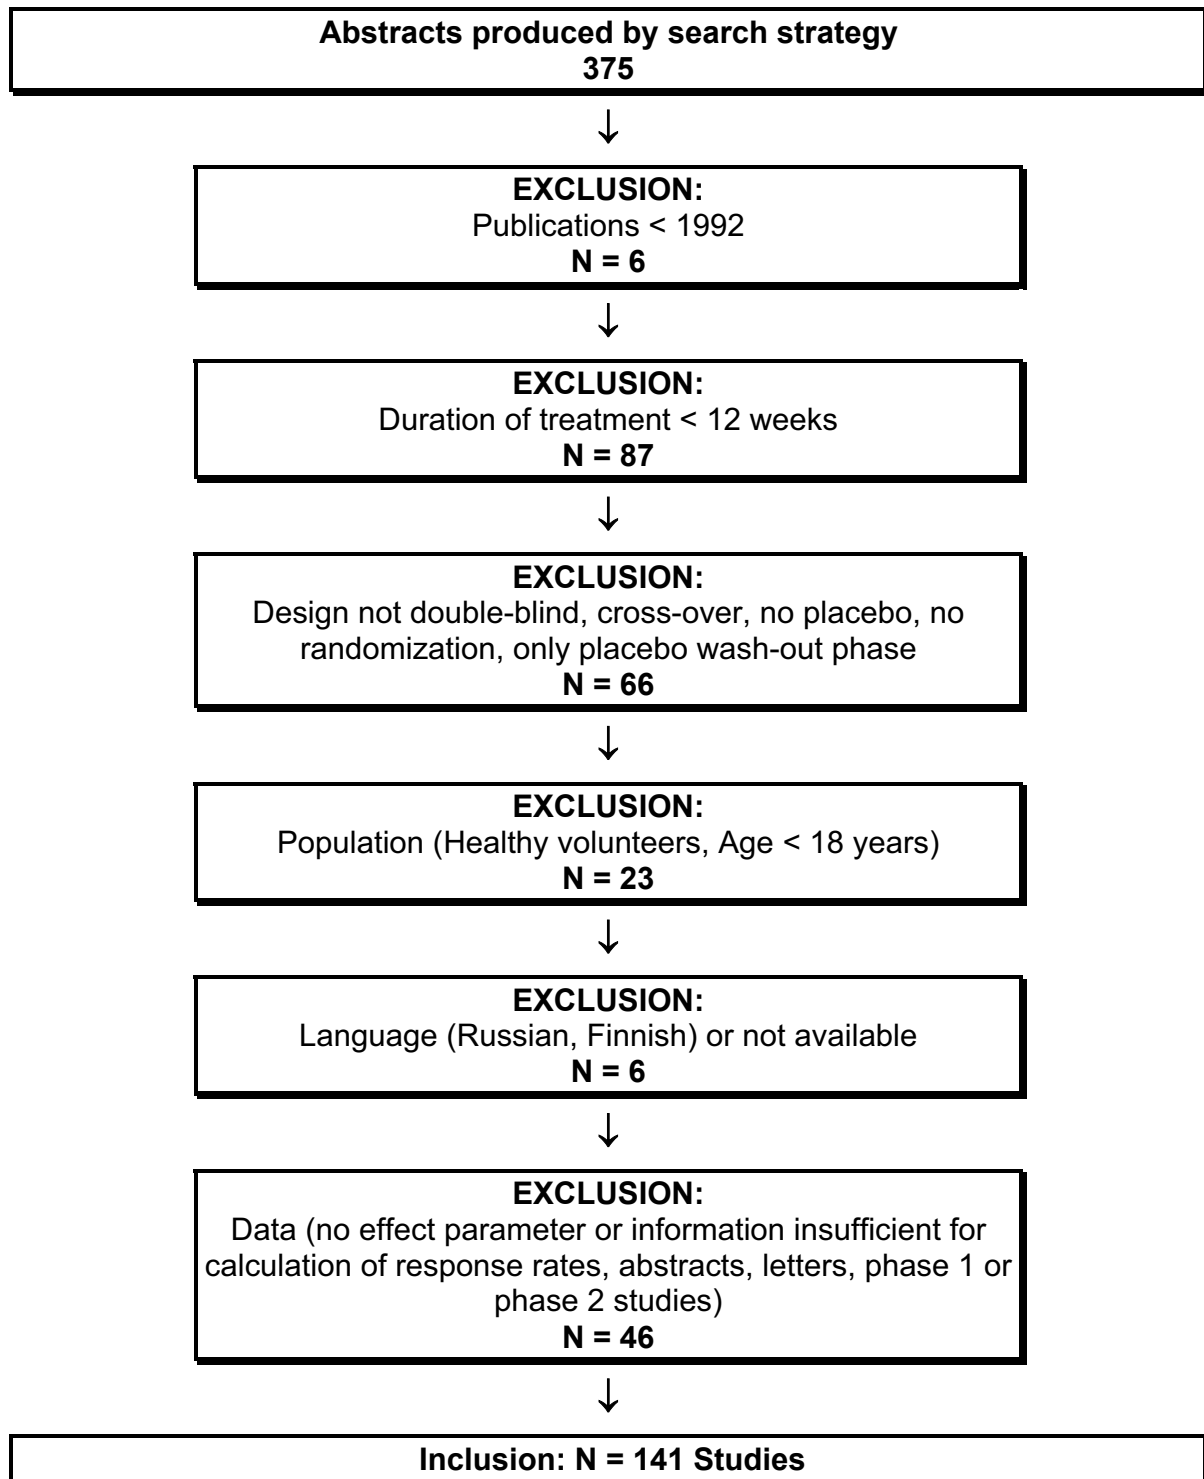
Abstracts produced by search strategy
375

↓

EXCLUSION:
Publications < 1992
N = 6

↓

EXCLUSION:
Duration of treatment < 12 weeks
N = 87

↓

EXCLUSION:
Design not double-blind, cross-over, no placebo, no randomization, only placebo wash-out phase
N = 66

↓

EXCLUSION:
Population (Healthy volunteers, Age < 18 years)
N = 23

↓

EXCLUSION:
Language (Russian, Finnish) or not available
N = 6

↓

EXCLUSION:
Data (no effect parameter or information insufficient for calculation of response rates, abstracts, letters, phase 1 or phase 2 studies)
N = 46

↓

Inclusion: N = 141 Studies